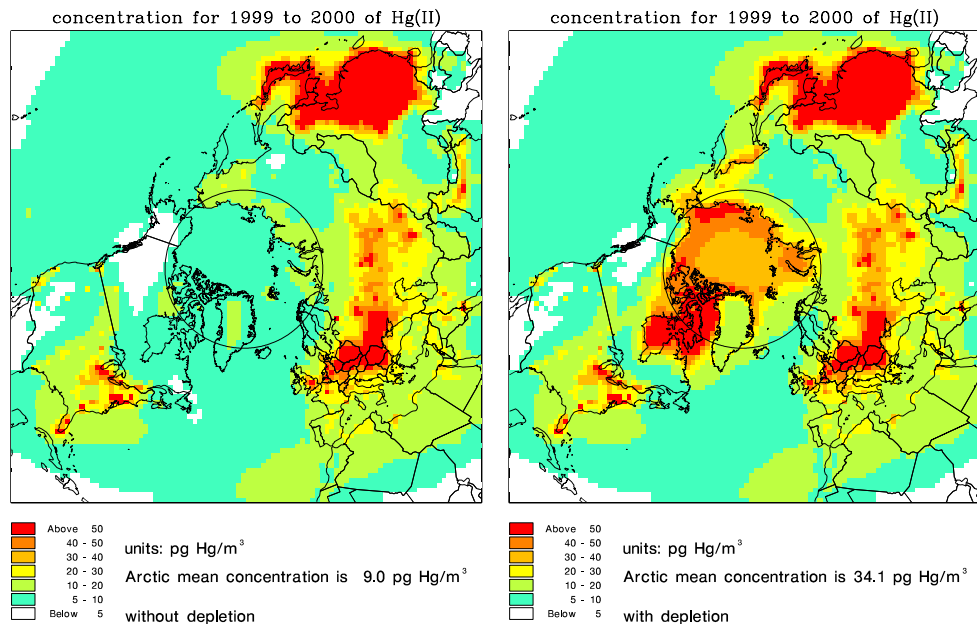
concentration for 1999 to 2000 of Hg(II)

Above 50
40 - 50
30 - 40
20 - 30
10 - 20
5 - 10
Below 5

units: pg Hg/m$^3$

Arctic mean concentration is 9.0 pg Hg/m$^3$

without depletion

concentration for 1999 to 2000 of Hg(II)

Above 50
40 - 50
30 - 40
20 - 30
10 - 20
5 - 10
Below 5

units: pg Hg/m$^3$

Arctic mean concentration is 34.1 pg Hg/m$^3$

with depletion